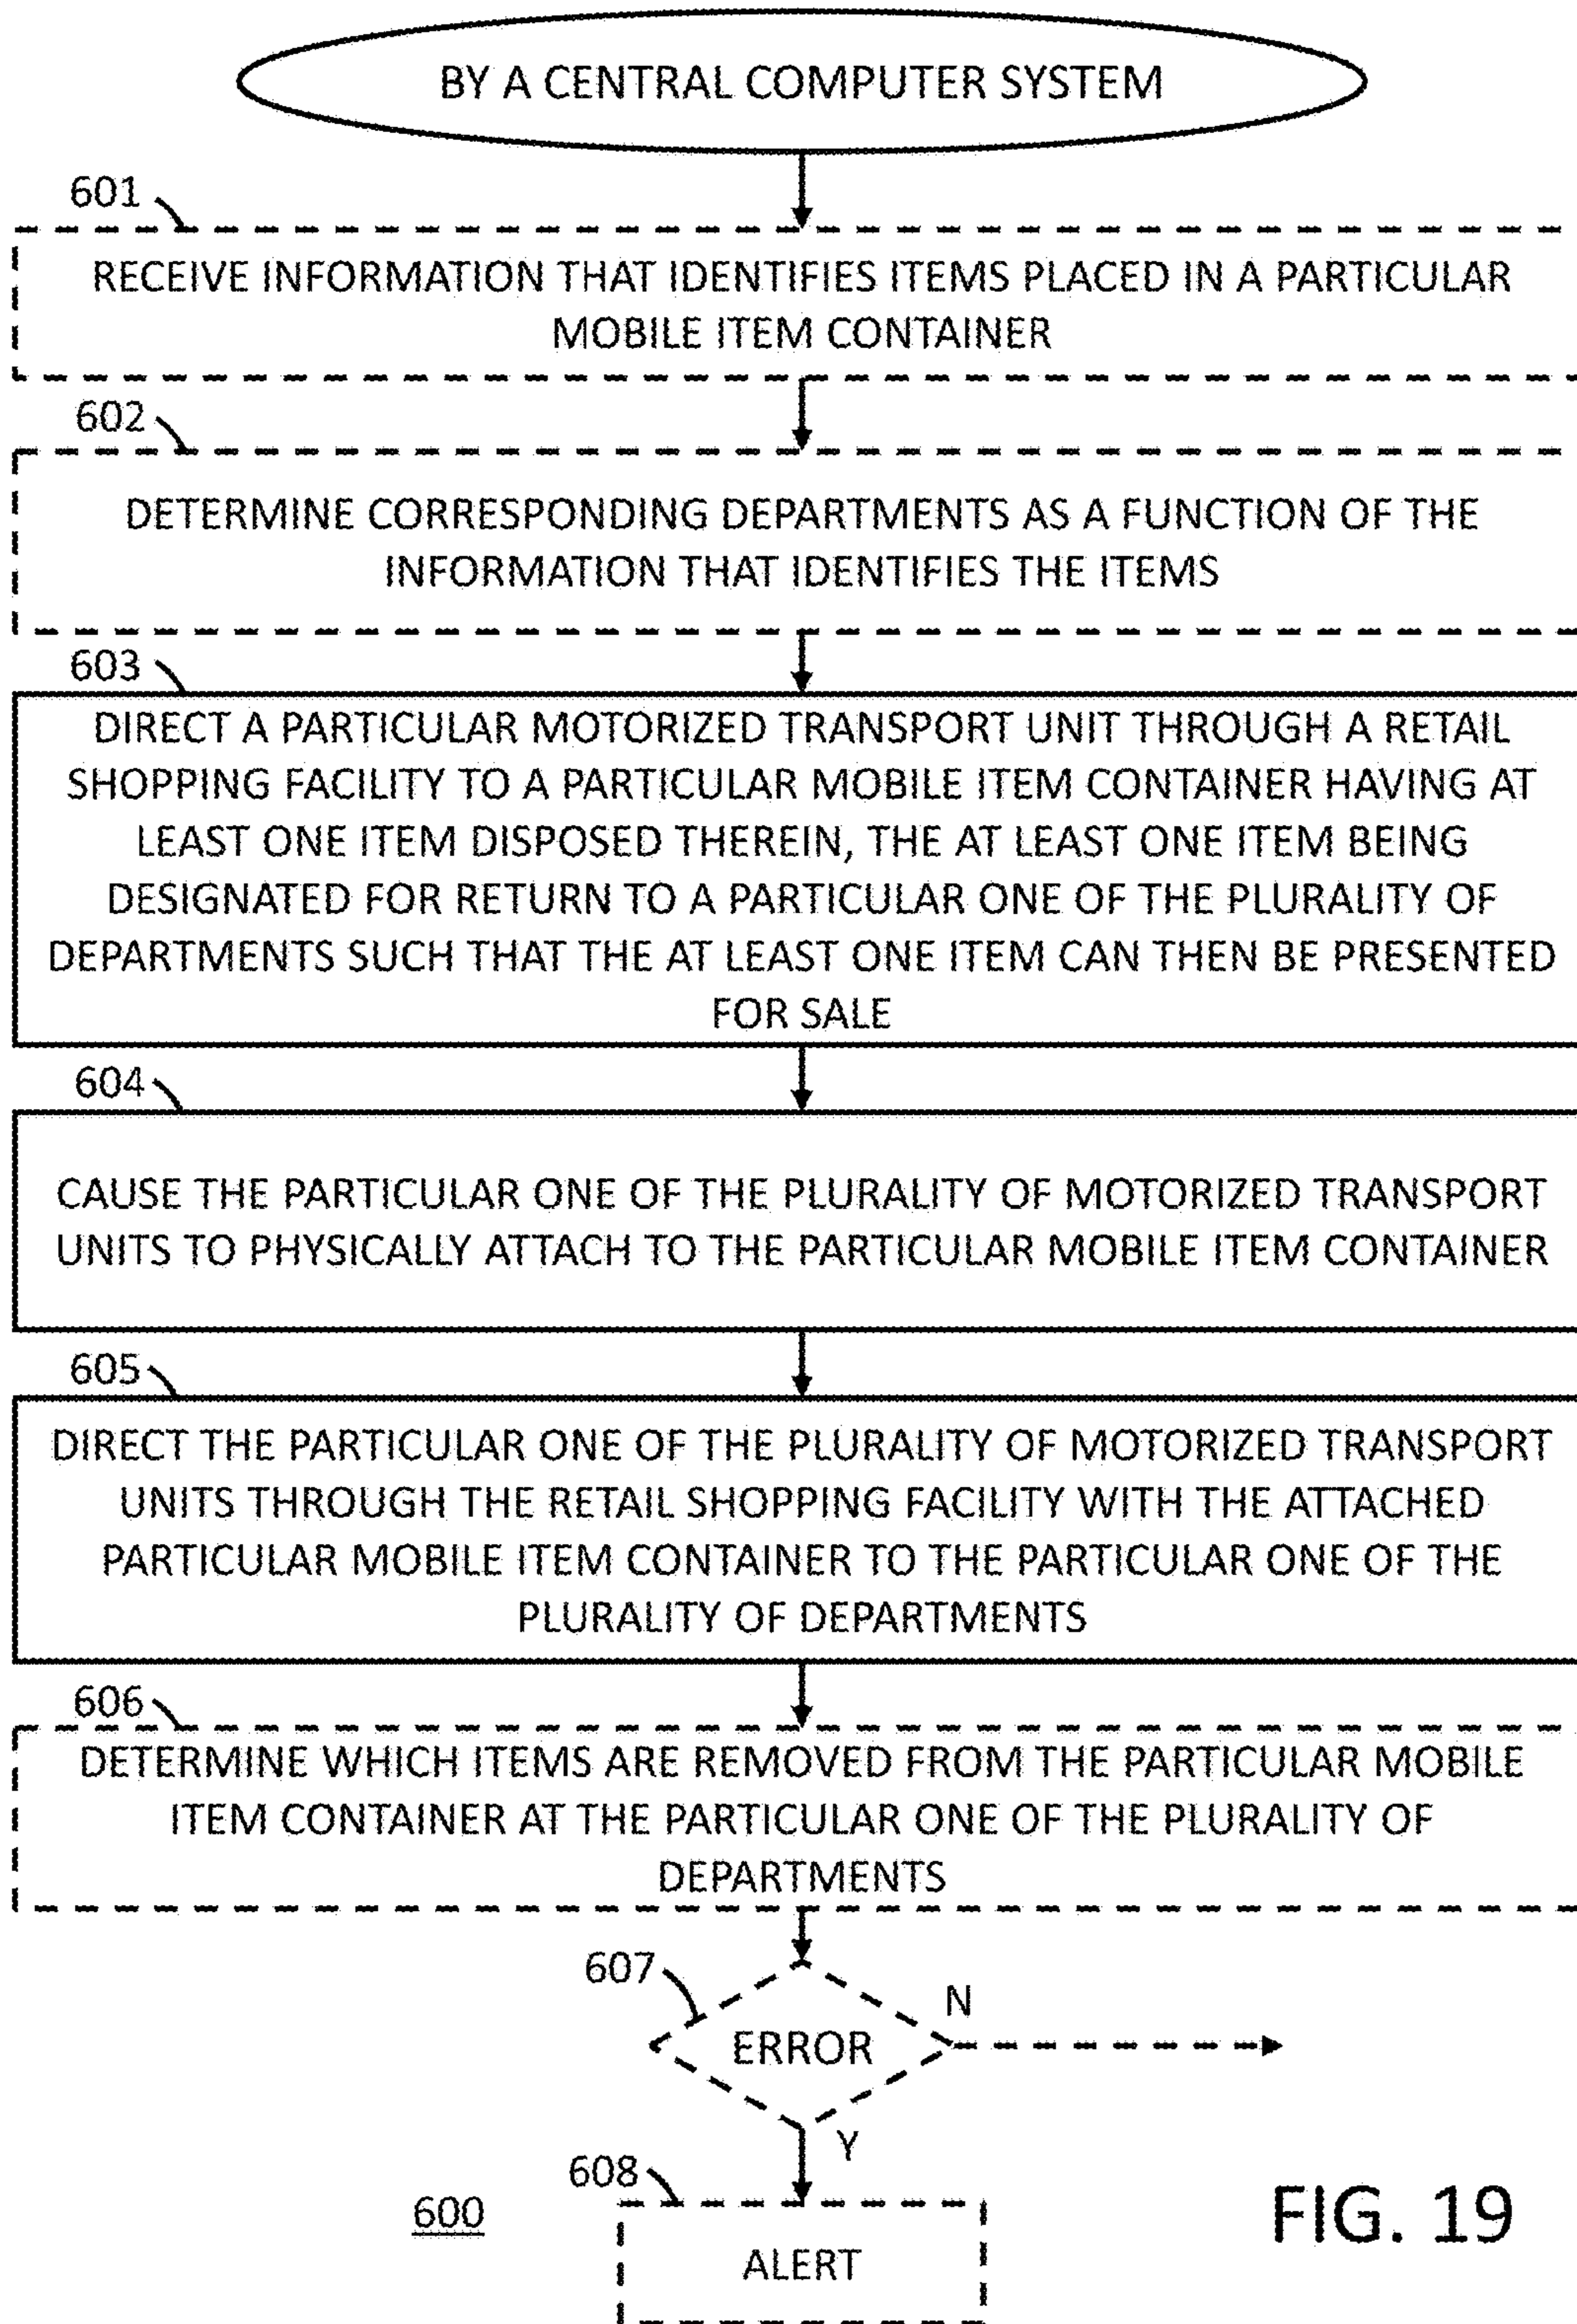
BY A CENTRAL COMPUTER SYSTEM

601

RECEIVE INFORMATION THAT IDENTIFIES ITEMS PLACED IN A PARTICULAR MOBILE ITEM CONTAINER

602

DETERMINE CORRESPONDING DEPARTMENTS AS A FUNCTION OF THE INFORMATION THAT IDENTIFIES THE ITEMS

603

DIRECT A PARTICULAR MOTORIZED TRANSPORT UNIT THROUGH A RETAIL SHOPPING FACILITY TO A PARTICULAR MOBILE ITEM CONTAINER HAVING AT LEAST ONE ITEM DISPOSED THEREIN, THE AT LEAST ONE ITEM BEING DESIGNATED FOR RETURN TO A PARTICULAR ONE OF THE PLURALITY OF DEPARTMENTS SUCH THAT THE AT LEAST ONE ITEM CAN THEN BE PRESENTED FOR SALE

604

CAUSE THE PARTICULAR ONE OF THE PLURALITY OF MOTORIZED TRANSPORT UNITS TO PHYSICALLY ATTACH TO THE PARTICULAR MOBILE ITEM CONTAINER

605

DIRECT THE PARTICULAR ONE OF THE PLURALITY OF MOTORIZED TRANSPORT UNITS THROUGH THE RETAIL SHOPPING FACILITY WITH THE ATTACHED PARTICULAR MOBILE ITEM CONTAINER TO THE PARTICULAR ONE OF THE PLURALITY OF DEPARTMENTS

606

DETERMINE WHICH ITEMS ARE REMOVED FROM THE PARTICULAR MOBILE ITEM CONTAINER AT THE PARTICULAR ONE OF THE PLURALITY OF DEPARTMENTS

607

ERROR

N

Y

608

600

ALERT

FIG. 19